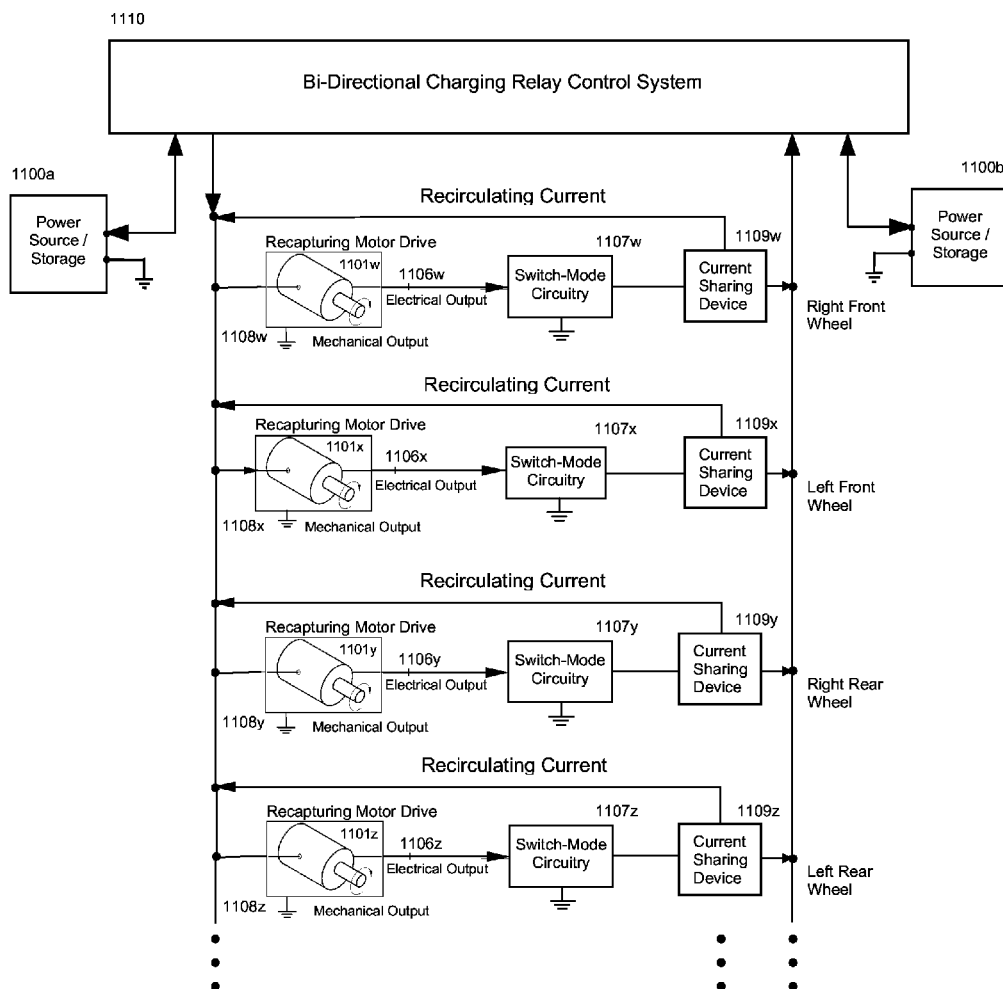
1110

Bi-Directional Charging Relay Control System

1100a

Power Source / Storage

1100b

Power Source / Storage

Recirculating Current

Recapturing Motor Drive

1101w

1106w

Electrical Output

1107w

Switch-Mode Circuitry

1109w

Current Sharing Device

Right Front Wheel

1108w

Mechanical Output

Recirculating Current

Recapturing Motor Drive

1101x

1106x

Electrical Output

1107x

Switch-Mode Circuitry

1109x

Current Sharing Device

Left Front Wheel

1108x

Mechanical Output

Recirculating Current

Recapturing Motor Drive

1101y

1106y

Electrical Output

1107y

Switch-Mode Circuitry

1109y

Current Sharing Device

Right Rear Wheel

1108y

Mechanical Output

Recirculating Current

Recapturing Motor Drive

1101z

1106z

Electrical Output

1107z

Switch-Mode Circuitry

1109z

Current Sharing Device

Left Rear Wheel

1108z

Mechanical Output